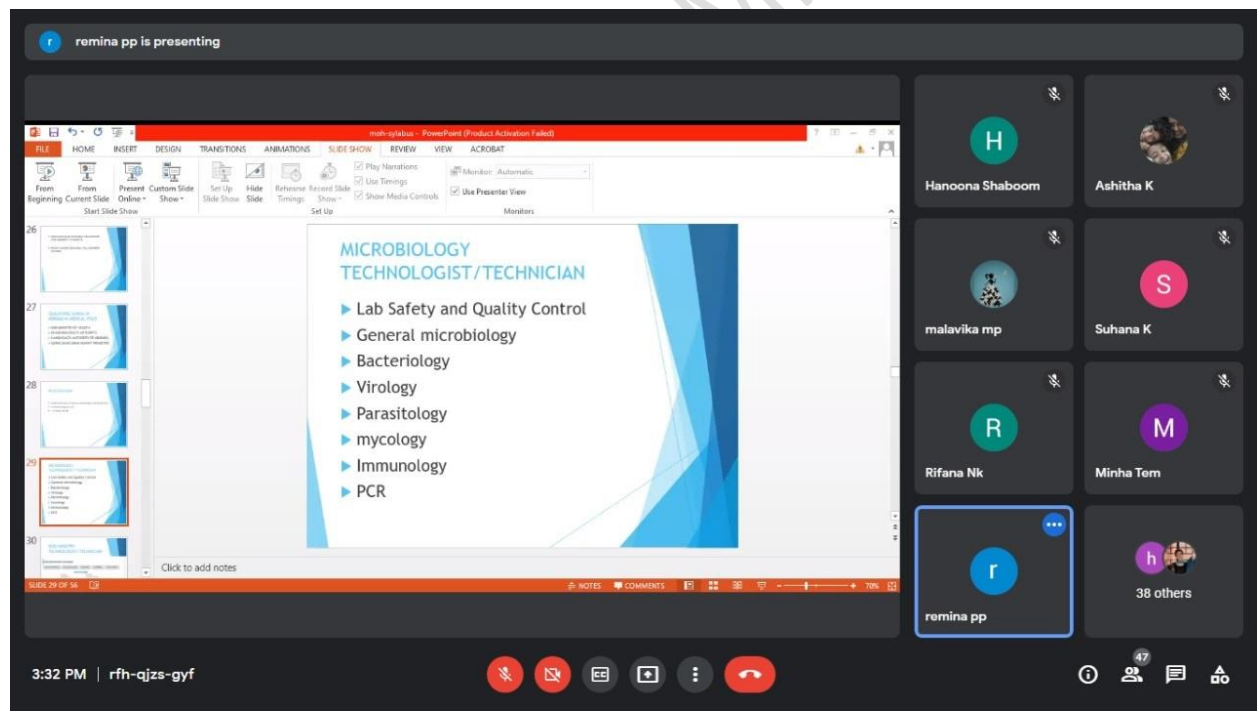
r remina pp is presenting

moh-sylabus - PowerPoint (Product Activation Failed)

FILE HOME INSERT DESIGN TRANSITIONS ANIMATIONS SLIDE SHOW REVIEW VIEW ACROBAT

From Beginning From Current Slide Present Online Custom Slide Show Start Slide Show Set Up Slide Show Hide Slide Rehearse Timings Record Slide Show Play Narrations Use Timings Show Media Controls Set Up Monitor: Automatic Use Presenter View Monitors

26
27
28
29
30

MICROBIOLOGY TECHNOLOGIST/TECHNICIAN

- Lab Safety and Quality Control
- General microbiology
- Bacteriology
- Virology
- Parasitology
- mycology
- Immunology
- PCR

Click to add notes

SLIDE 29 OF 56 NOTES COMMENTS 70%

H Hanoona Shaboom
Ashitha K
malavika mp
S Suhana K
R Rifana Nk
M Minha Tem
r remina pp
h 38 others

3:32 PM | rfh-qjzs-gyf

47